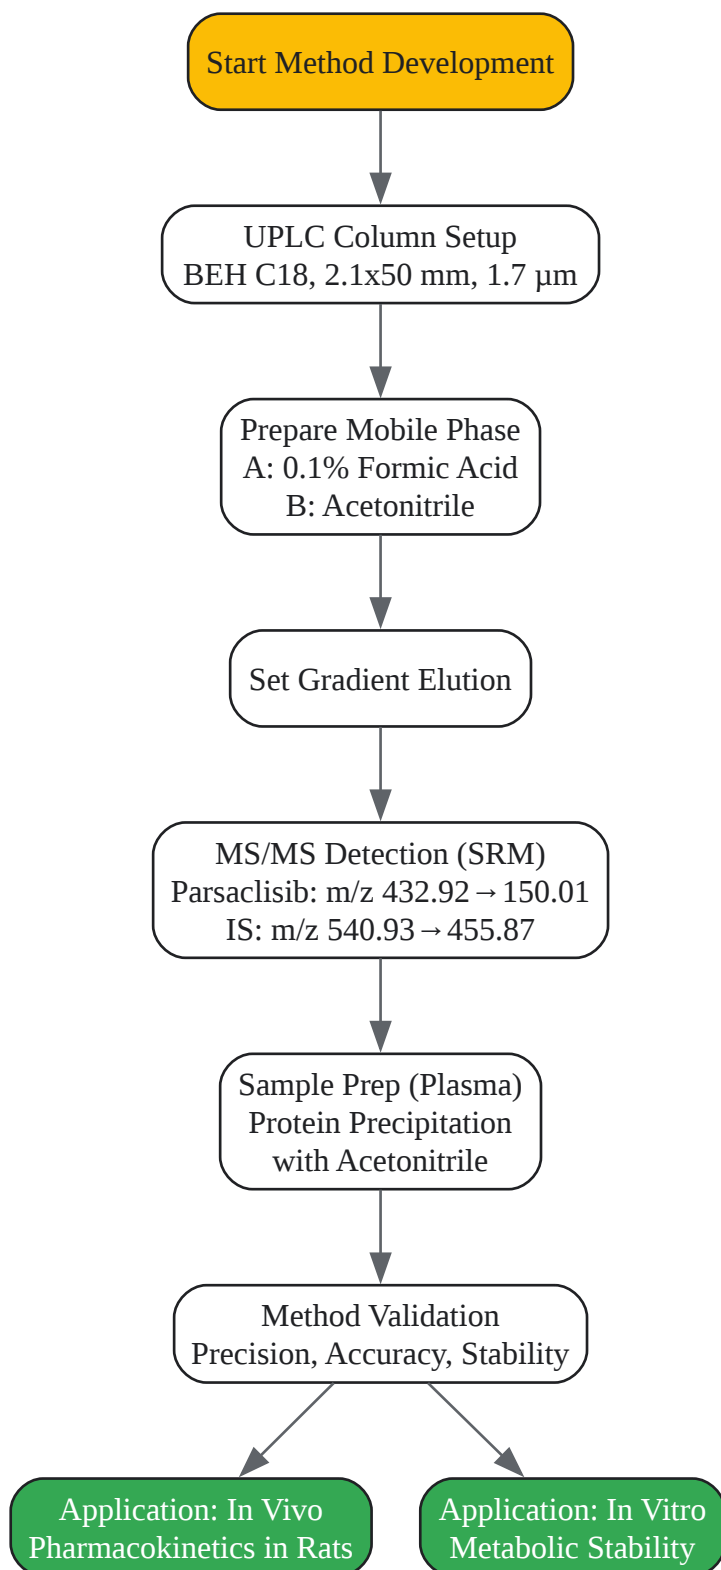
Start Method Development

UPLC Column Setup
BEH C18, 2.1x50 mm, 1.7 μm

Prepare Mobile Phase
A: 0.1% Formic Acid
B: Acetonitrile

Set Gradient Elution

MS/MS Detection (SRM)
Parsaclisib: m/z 432.92→150.01
IS: m/z 540.93→455.87

Sample Prep (Plasma)
Protein Precipitation
with Acetonitrile

Method Validation
Precision, Accuracy, Stability

Application: In Vivo
Pharmacokinetics in Rats

Application: In Vitro
Metabolic Stability